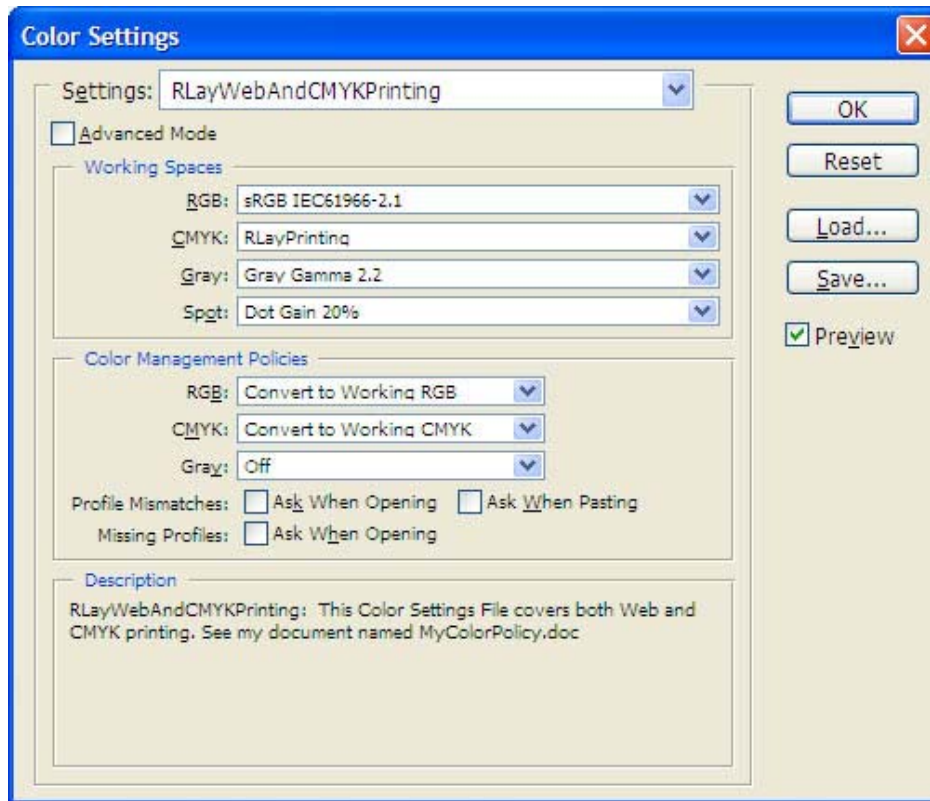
Color Settings

Settings: RLayWebAndCMYKPrinting

Advanced Mode

Working Spaces

RGB: sRGB IEC61966-2.1

CMYK: RLayPrinting

Gray: Gray Gamma 2.2

Spot: Dot Gain 20%

Color Management Policies

RGB: Convert to Working RGB

CMYK: Convert to Working CMYK

Gray: Off

Profile Mismatches: Ask When Opening Ask When Pasting

Missing Profiles: Ask When Opening

Description

RLayWebAndCMYKPrinting: This Color Settings File covers both Web and CMYK printing. See my document named MyColorPolicy.doc

OK

Reset

Load...

Save...

Preview